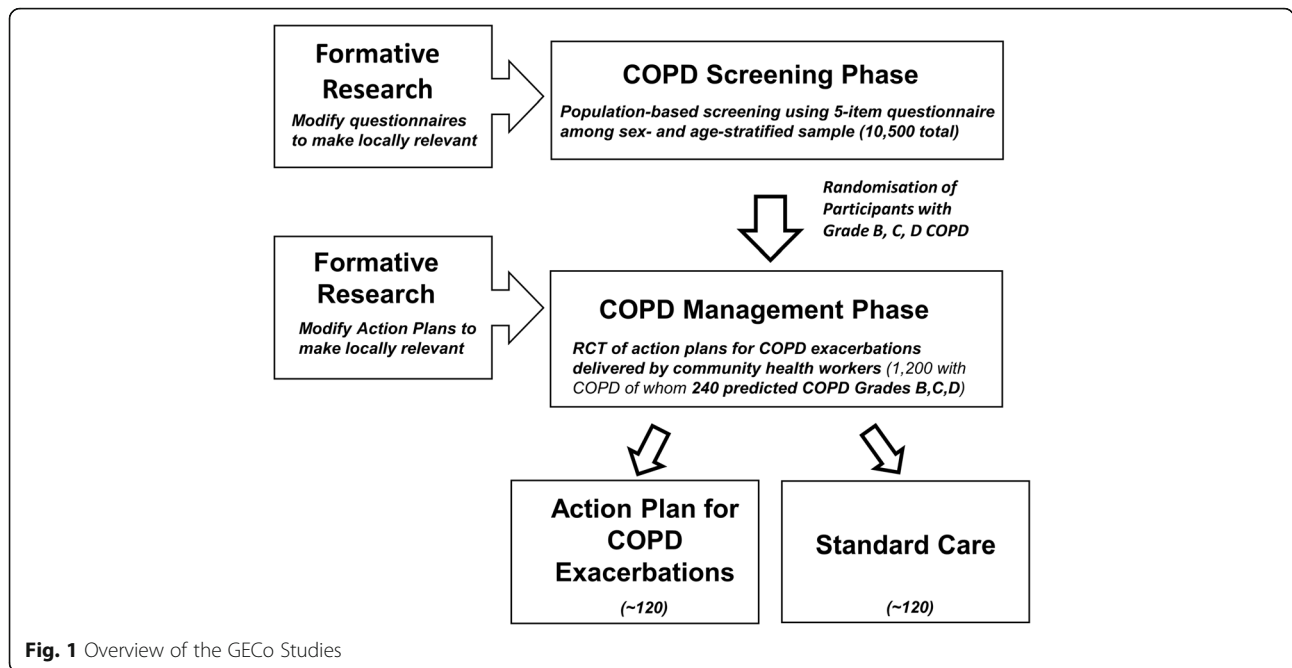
Formative Research
Modify questionnaires to make locally relevant

COPD Screening Phase
Population-based screening using 5-item questionnaire among sex- and age-stratified sample (10,500 total)

Randomisation of Participants with Grade B, C, D COPD

Formative Research
Modify Action Plans to make locally relevant

COPD Management Phase
RCT of action plans for COPD exacerbations delivered by community health workers (1,200 with COPD of whom 240 predicted COPD Grades B,C,D)

Action Plan for COPD Exacerbations
(~120)

Standard Care
(~120)

Fig. 1 Overview of the GECo Studies